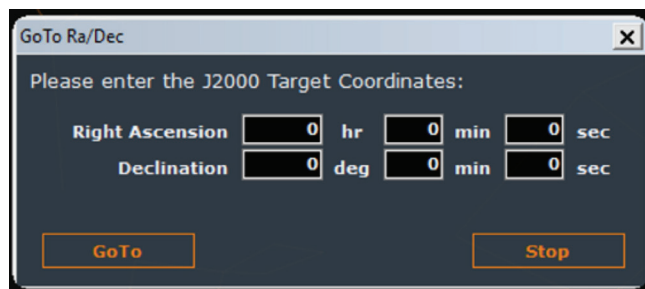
GoTo Ra/Dec

Please enter the J2000 Target Coordinates:

| | | | | | | |
|---|---|---|---|---|---|---|
| Right Ascension | 0 | hr | 0 | min | 0 | sec |
| Declination | 0 | deg | 0 | min | 0 | sec |

GoTo

Stop